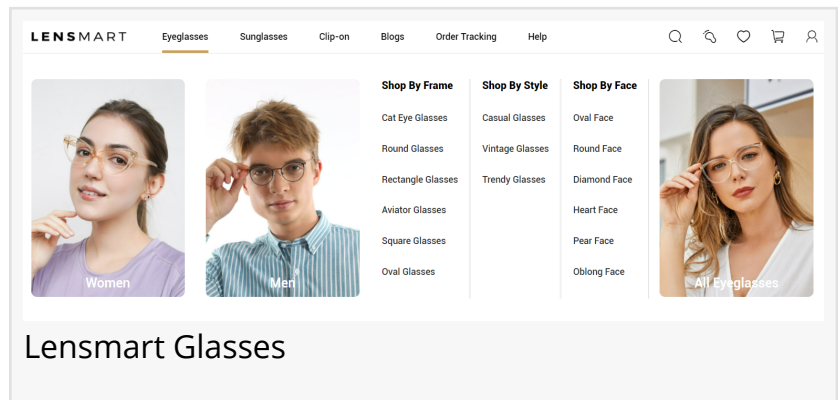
LENSMART Eyeglasses Sunglasses Clip-on Blogs Order Tracking Help

Women

Men

Shop By Frame
Cat Eye Glasses
Round Glasses
Rectangle Glasses
Aviator Glasses
Square Glasses
Oval Glasses

Shop By Style
Casual Glasses
Vintage Glasses
Trendy Glasses

Shop By Face
Oval Face
Round Face
Diamond Face
Heart Face
Pear Face
Oblong Face

All Eyeglasses

Lensmart Glasses